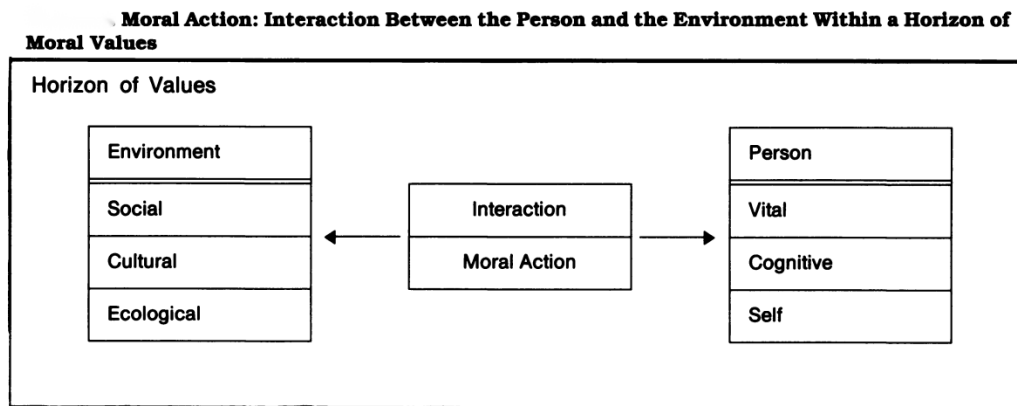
Moral Action: Interaction Between the Person and the Environment Within a Horizon of Moral Values

Horizon of Values

Environment

Social

Cultural

Ecological

Interaction

Moral Action

Person

Vital

Cognitive

Self